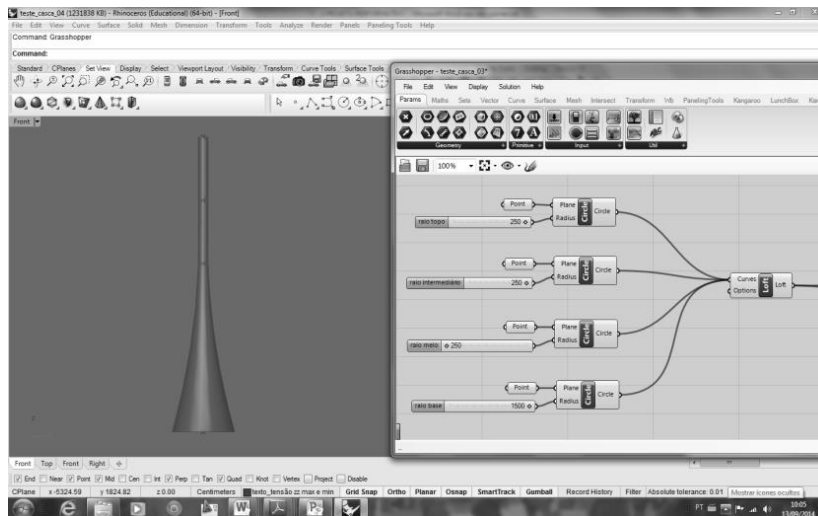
teste_casca_04 (1231838 KB) - Rhinoceros (Educational) (64-bit) - [Front]

File Edit View Curve Surface Solid Mesh Dimension Transform Tools Analyze Render Panels Paneling Tools Help

Command: Grasshopper

Command:

Standard CPlanes Set View Display Select Viewport Layout Visibility Transform Curve Tools Surface Tools

Front

Grasshopper - teste_casca_03*

File Edit View Display Solution Help

Params Maths Sets Vector Curve Surface Mesh Intersect Transform Vb PanelingTools Kangaroo LunchBox

Geometry Primitive Input Util

100%

Point

Plane

Radius

Circle

Circle

raio topo 250

Point

Plane

Radius

Circle

Circle

raio intermediario 250

Curves

Options

Loft

Loft

Point

Plane

Radius

Circle

Circle

raio meio 250

Point

Plane

Radius

Circle

Circle

raio base 1500

Front Top Front Right

End Near Point Mid Cen Int Perp Tan Quad Knot Vertex Project Disable

CPlane x -5324.59 y 1824.82 z 0.00 Centimeters texto_tensão zz max e min Grid Snap Ortho Planar Osnap SmartTrack Gumball Record History Filter Absolute tolerance: 0.01 Mostrar ícones ocultos

PT 19:05 13/09/2014